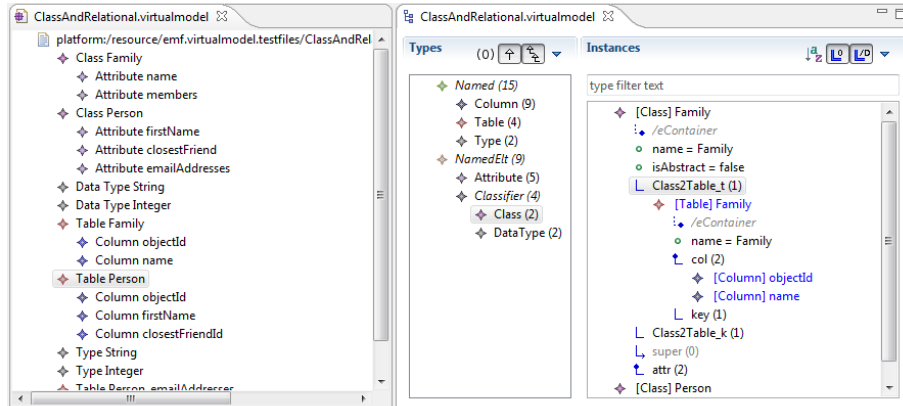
ClassAndRelational.virtualmodel ☒

platform:/resource/emf.virtualmodel.testfiles/ClassAndRel
Class Family
Attribute name
Attribute members
Class Person
Attribute firstName
Attribute closestFriend
Attribute emailAddresses
Data Type String
Data Type Integer
Table Family
Column objectId
Column name
Table Person
Column objectId
Column firstName
Column closestFriendId
Type String
Type Integer
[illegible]

ClassAndRelational.virtualmodel ☒

Types (0)

Named (15)
Column (9)
Table (4)
Type (2)
NamedElt (9)
Attribute (5)
Classifier (4)
Class (2)
DataType (2)

Instances

type filter text

[Class] Family
/eContainer
name = Family
isAbstract = false
Class2Table_t (1)
[Table] Family
/eContainer
name = Family
col (2)
[Column] objectId
[Column] name
key (1)
Class2Table_k (1)
super (0)
attr (2)
[Class] Person